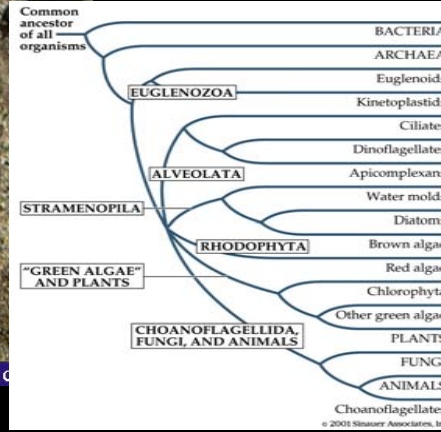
Common ancestor of all organisms

BACTERIA
ARCHAEA
EUGLENOZOA
Euglenoid
Kinetoplastid
Ciliate
Dinoflagellate
ALVEOLATA
Apicomplexan
STRAMENOPILA
Water mold
Diatom
RHODOPHYTA
Brown alga
"GREEN ALGAE" AND PLANTS
Red alga
Chlorophyta
Other green alga
CHOANOFLAGELLIDA, FUNGI, AND ANIMALS
PLANTS
FUNG
ANIMALS
Choanoflagellates
© 2001 Sinauer Associates, I